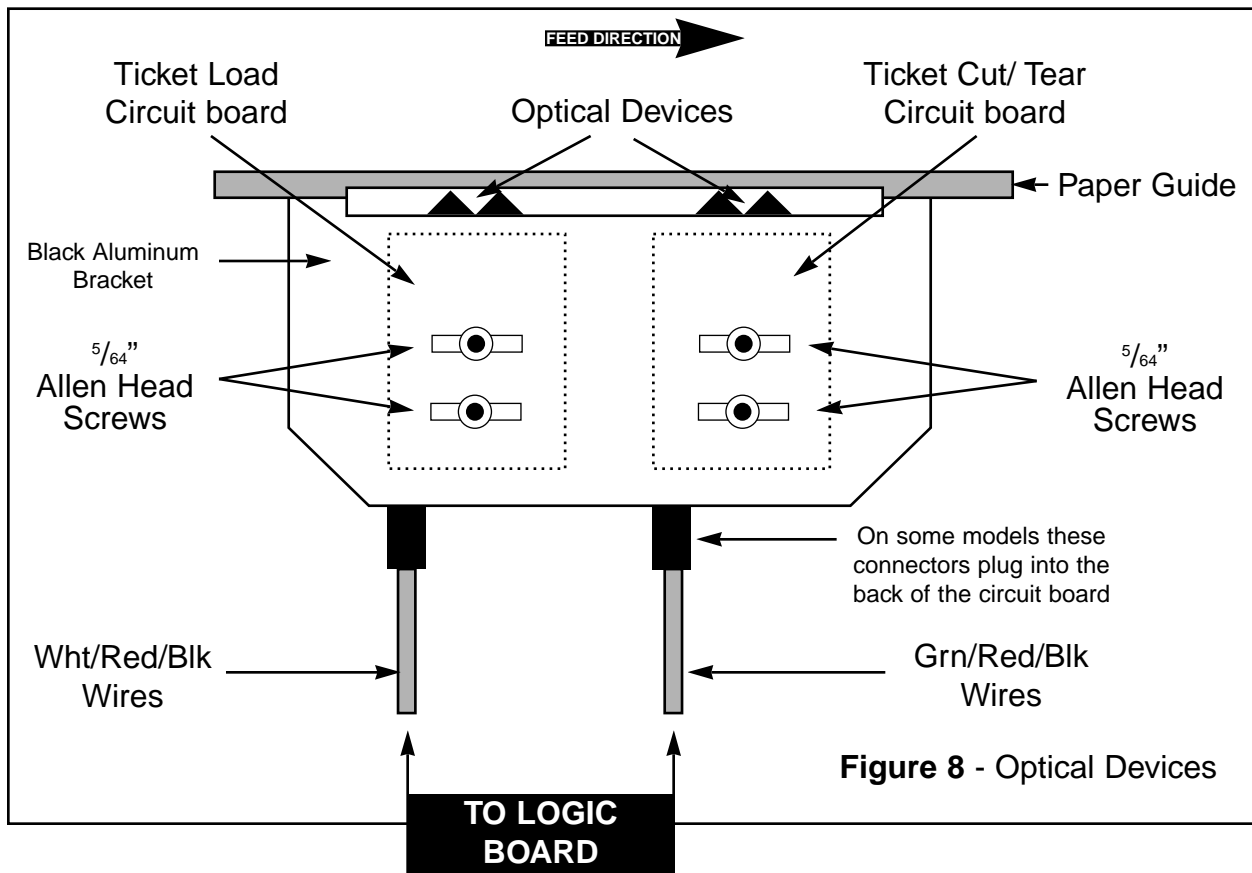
FEED DIRECTION

Ticket Load Circuit board

Optical Devices

Ticket Cut/ Tear Circuit board

Paper Guide

Black Aluminum Bracket

$^5/_{64}$" Allen Head Screws

$^5/_{64}$" Allen Head Screws

On some models these connectors plug into the back of the circuit board

Wht/Red/Blk Wires

Grn/Red/Blk Wires

**Figure 8** - Optical Devices

TO LOGIC BOARD